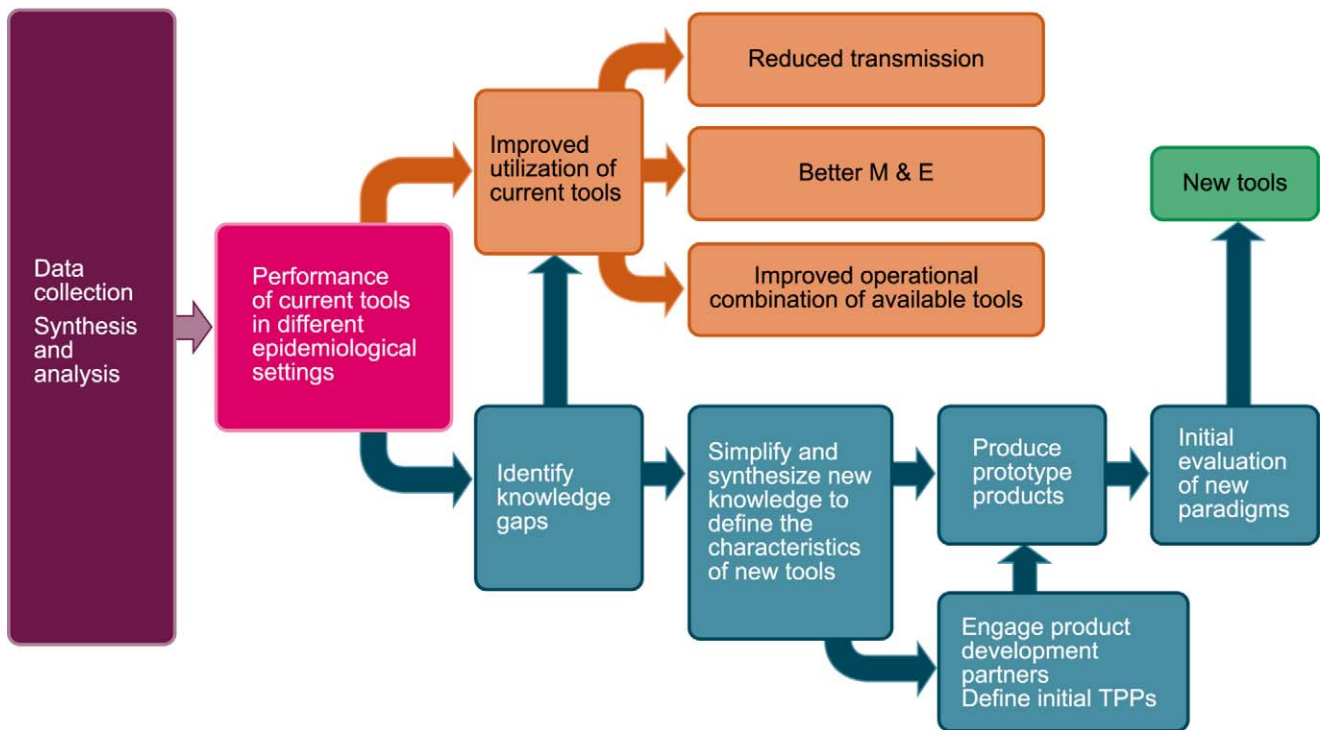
Data collection

Synthesis and analysis

Performance of current tools in different epidemiological settings

Improved utilization of current tools

Reduced transmission

Better M & E

Improved operational combination of available tools

New tools

Identify knowledge gaps

Simplify and synthesize new knowledge to define the characteristics of new tools

Produce prototype products

Initial evaluation of new paradigms

Engage product development partners
Define initial TPPs